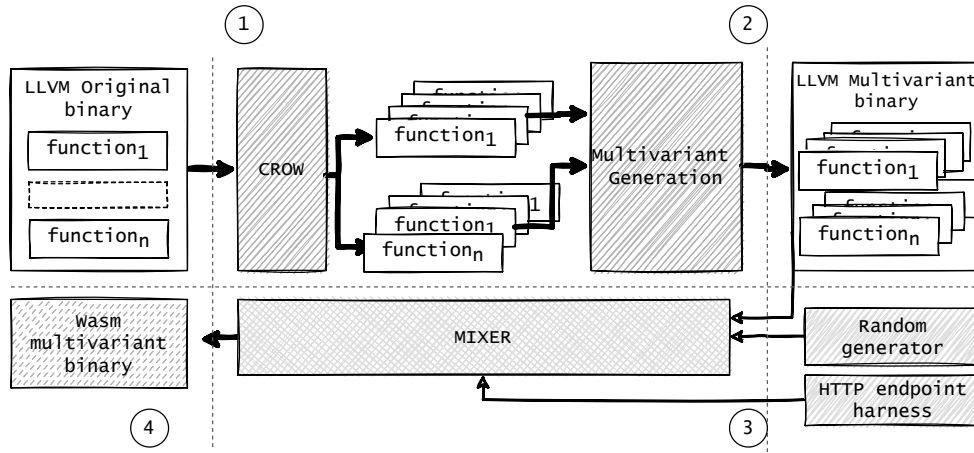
1

2

LLVM Original binary

$\text{function}_1$

$\text{function}_n$

CROW

$\text{function}_1$

$\text{function}_1$

$\text{function}_n$

Multivariant Generation

LLVM Multivariant binary

$\text{function}_1$

$\text{function}_n$

Wasm multivariant binary

MIXER

Random generator

HTTP endpoint harness

4

3